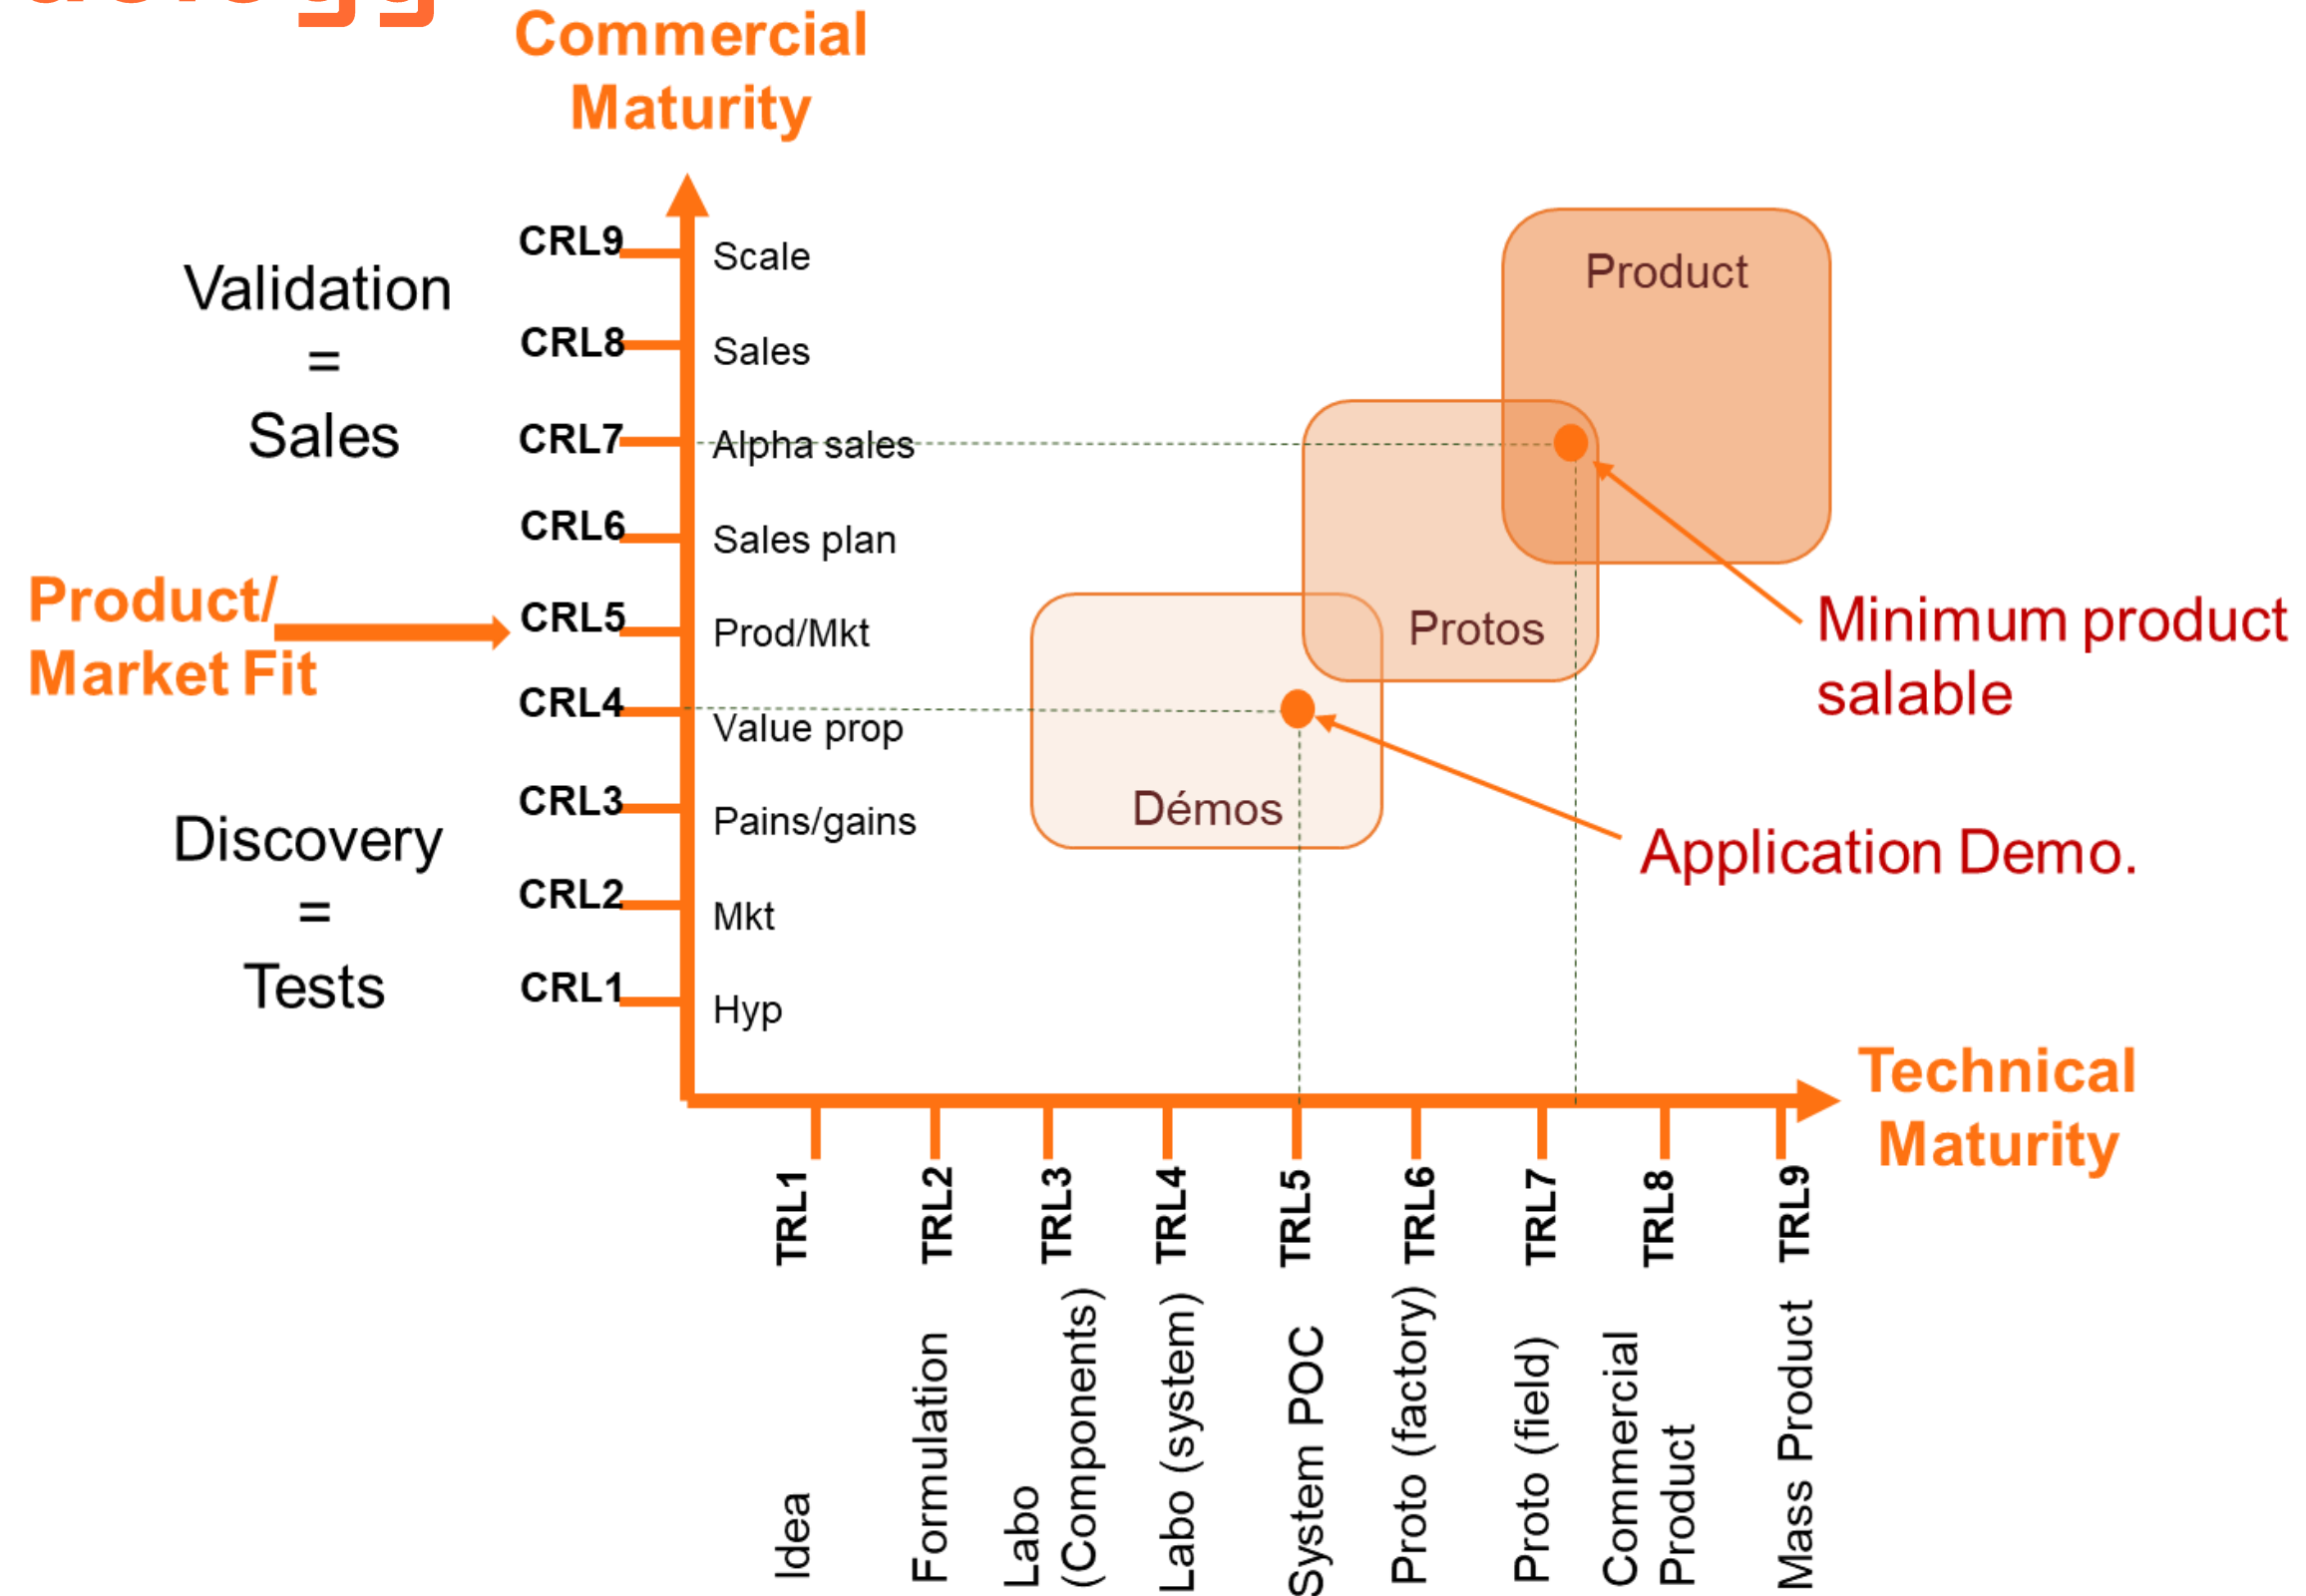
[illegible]

Commercial Maturity

Validation = Sales

Discovery = Tests

Product/ Market Fit

CRL9 Scale
CRL8 Sales
CRL7 Alpha sales
CRL6 Sales plan
CRL5 Prod/Mkt
CRL4 Value prop
CRL3 Pains/gains
CRL2 Mkt
CRL1 Hyp

Product

Protos

Démos

Minimum product salable

Application Demo.

Technical Maturity

TRL1 Idea
TRL2 Formulation
TRL3 Labo (Components)
TRL4 Labo (system)
TRL5 System POC
TRL6 Proto (factory)
TRL7 Proto (field)
TRL8 Commercial Product
TRL9 Mass Product